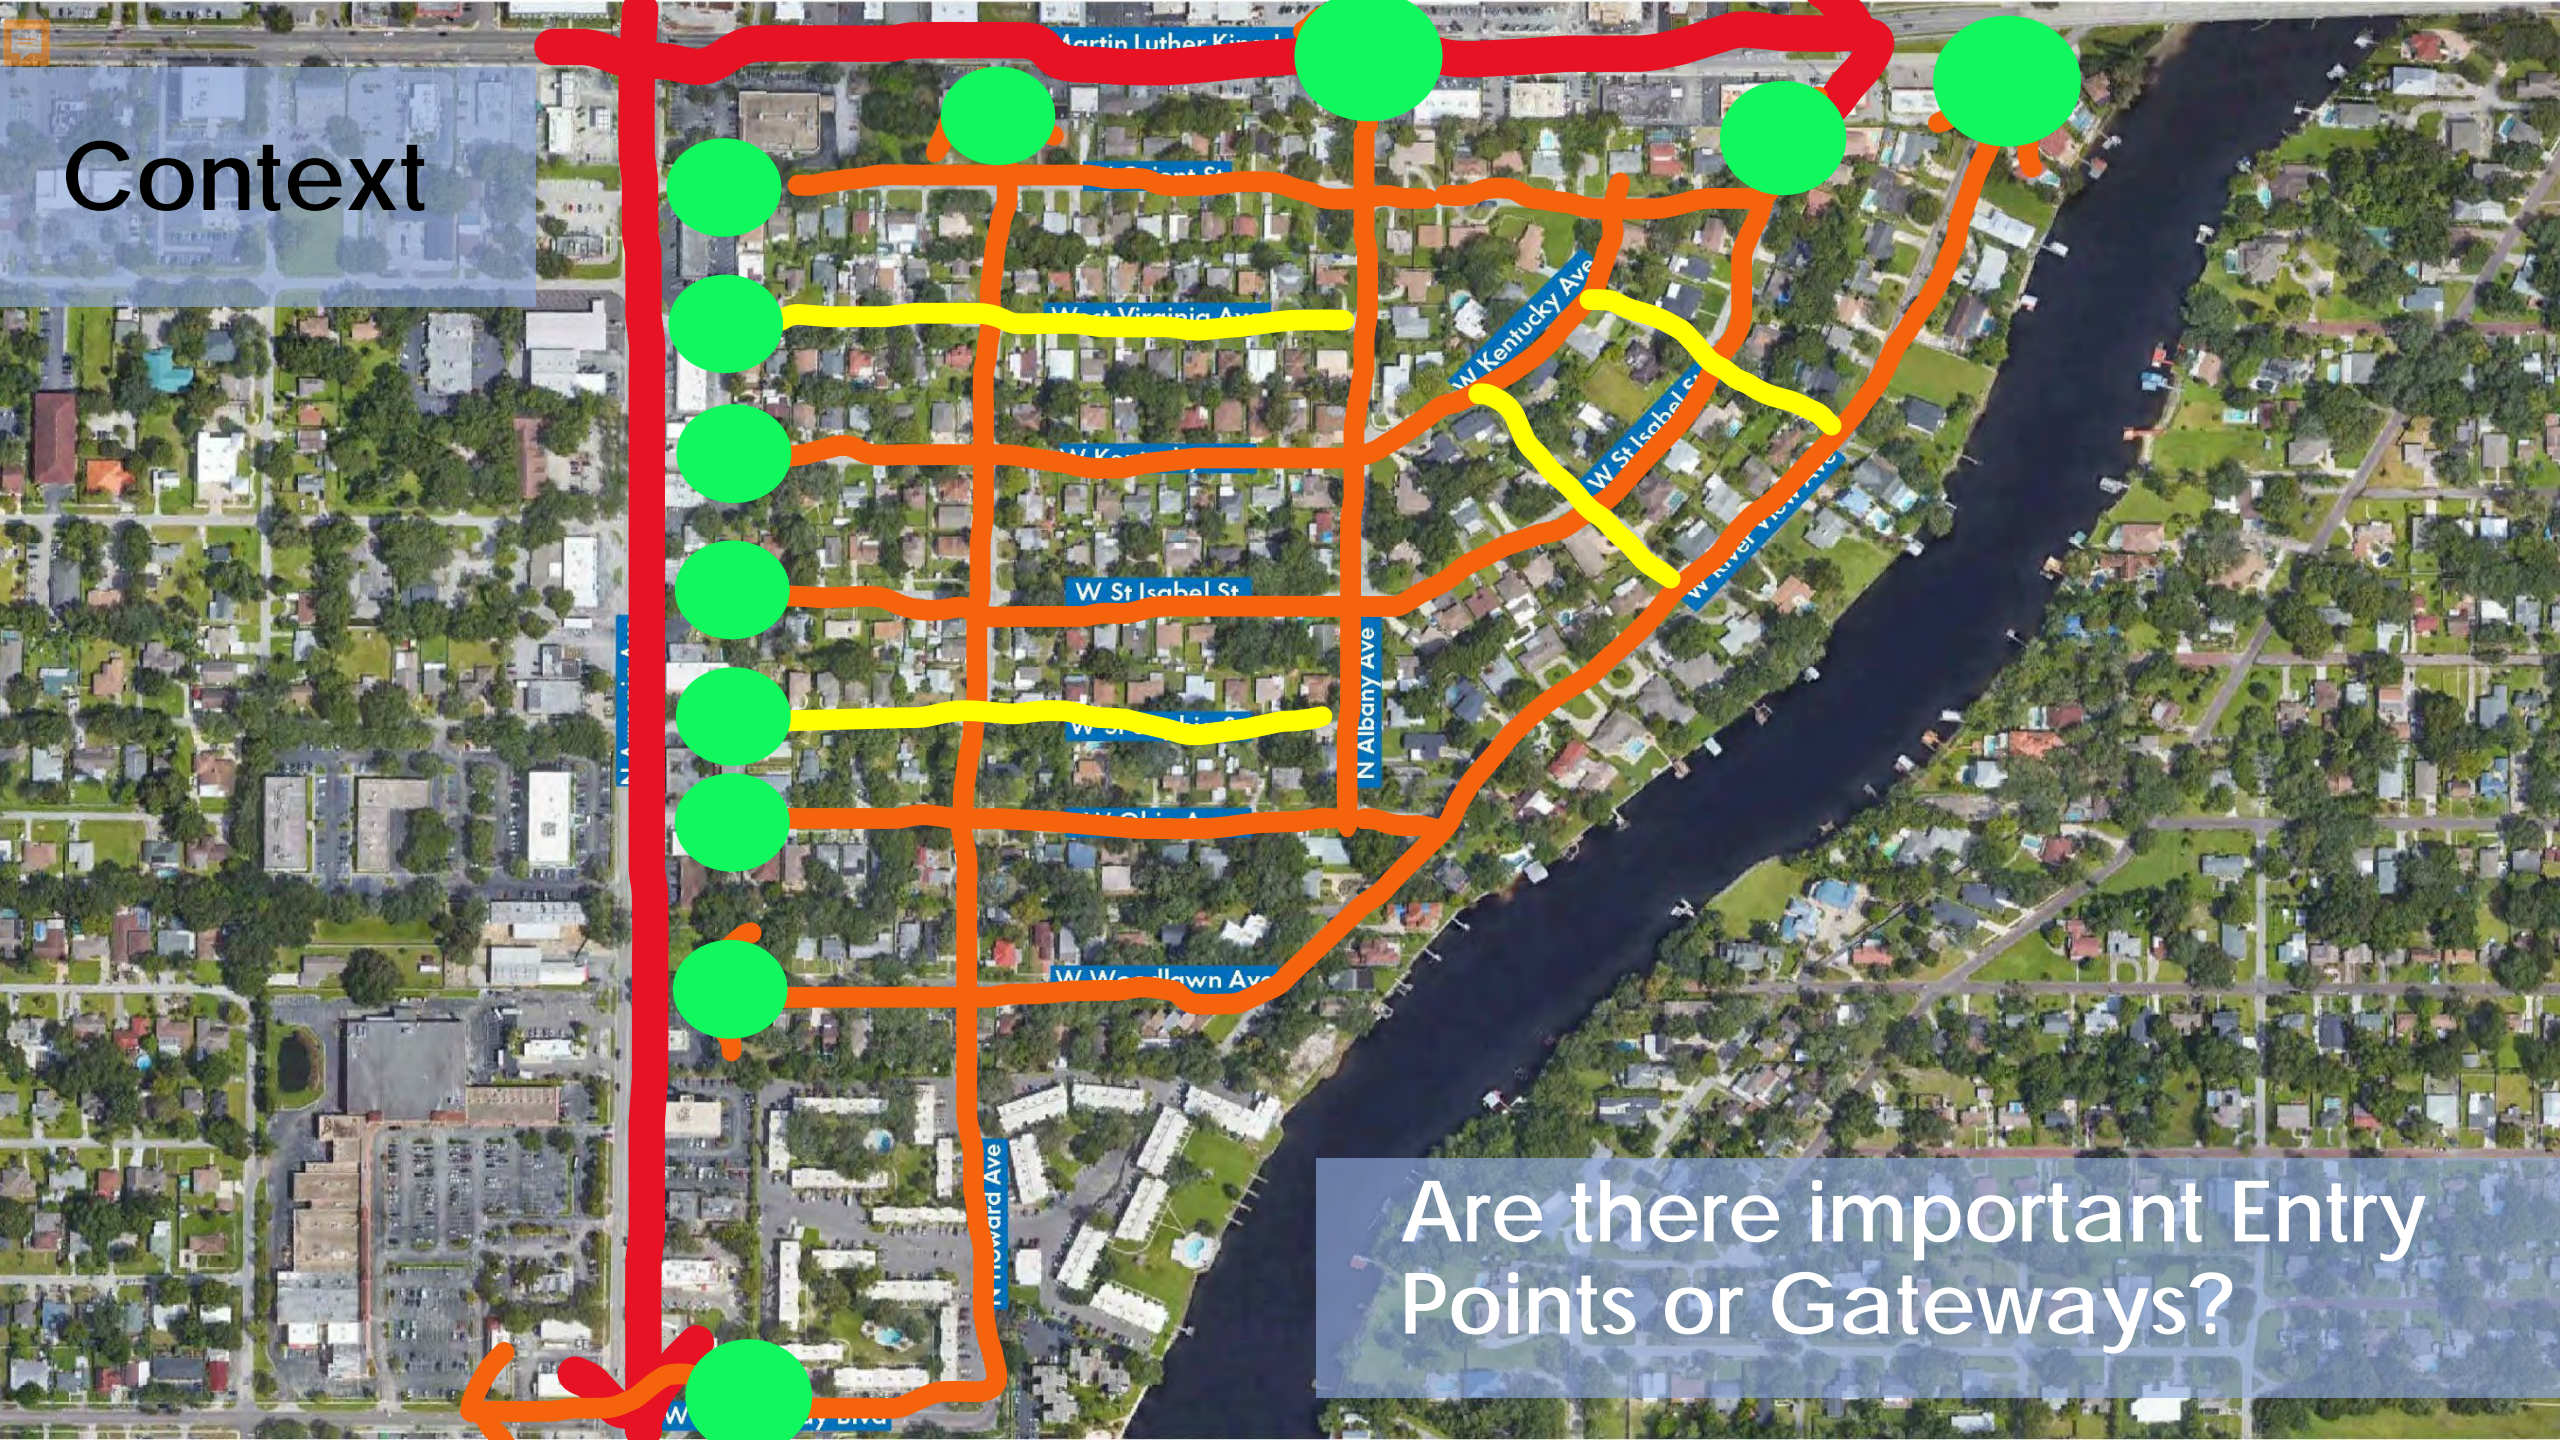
Context

Martin Luther King

W Virginia Ave

W Kentucky Ave

W St Isabel St

W St Isabel St

N Albany Ave

W River Vista Ave

W Woodlawn Ave

N Howard Ave

Are there important Entry Points or Gateways?